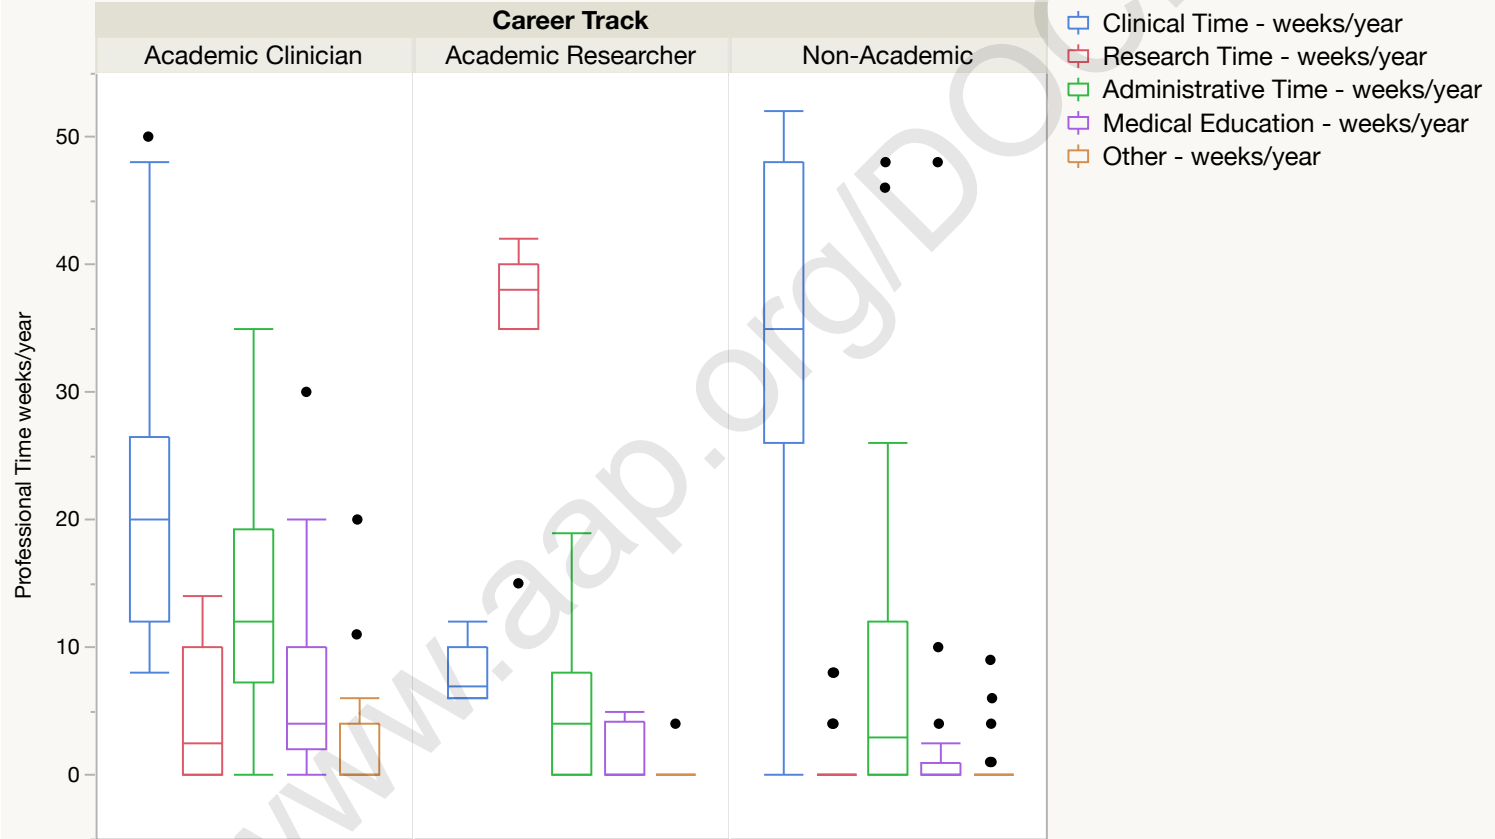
Career Track

Academic Clinician

Academic Researcher

Non-Academic

Clinical Time - weeks/year
Research Time - weeks/year
Administrative Time - weeks/year
Medical Education - weeks/year
Other - weeks/year

Professional Time weeks/year

50
40
30
20
10
0

www.aap.org/DO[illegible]